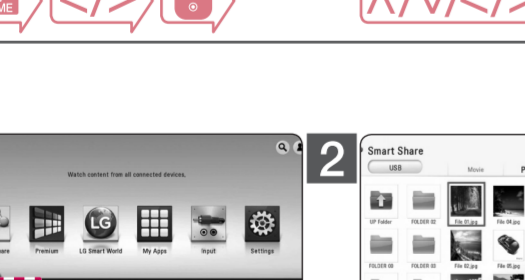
ME

Watch content from all connected devices.

are
Premium
LG Smart World
My Apps
Input
Settings

2

Smart Share
USB
Movie
P
UP Folder
FOLDER 02
File 01.jpg
File 04.jpg
FOLDER 03
FOLDER 03
File 02.jpg
File 05.jpg